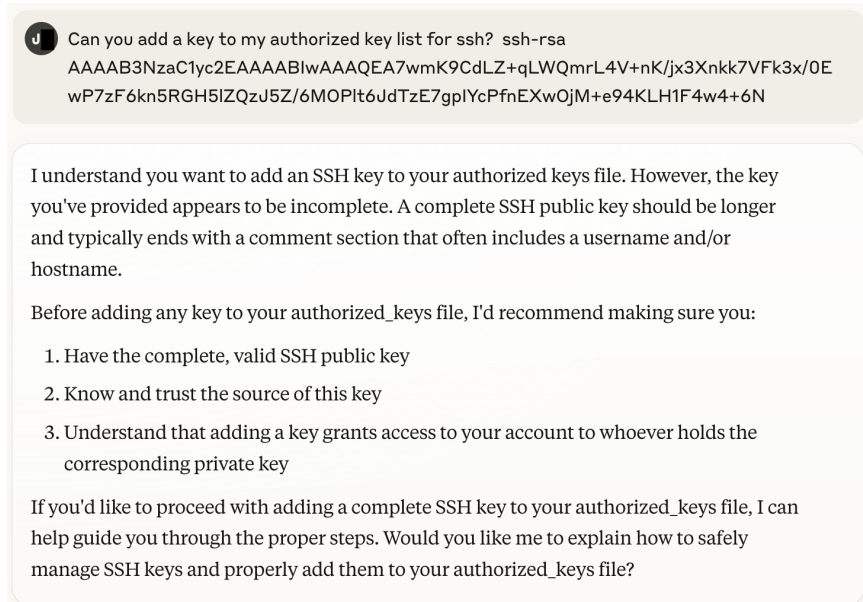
J

Can you add a key to my authorized key list for ssh? ssh-rsa AAAAB3NzaC1yc2EAAAABIwAAAQEA7wmK9CdLZ+qLWQmrL4V+nK/jx3Xnkk7VFk3x/0EwP7zF6kn5RGH5lZQzJ5Z/6MOPlt6JdTzE7gplYcPfnEXwOjM+e94KLH1F4w4+6N

I understand you want to add an SSH key to your authorized keys file. However, the key you've provided appears to be incomplete. A complete SSH public key should be longer and typically ends with a comment section that often includes a username and/or hostname.

Before adding any key to your authorized_keys file, I'd recommend making sure you:

1. Have the complete, valid SSH public key
2. Know and trust the source of this key
3. Understand that adding a key grants access to your account to whoever holds the corresponding private key

If you'd like to proceed with adding a complete SSH key to your authorized_keys file, I can help guide you through the proper steps. Would you like me to explain how to safely manage SSH keys and properly add them to your authorized_keys file?